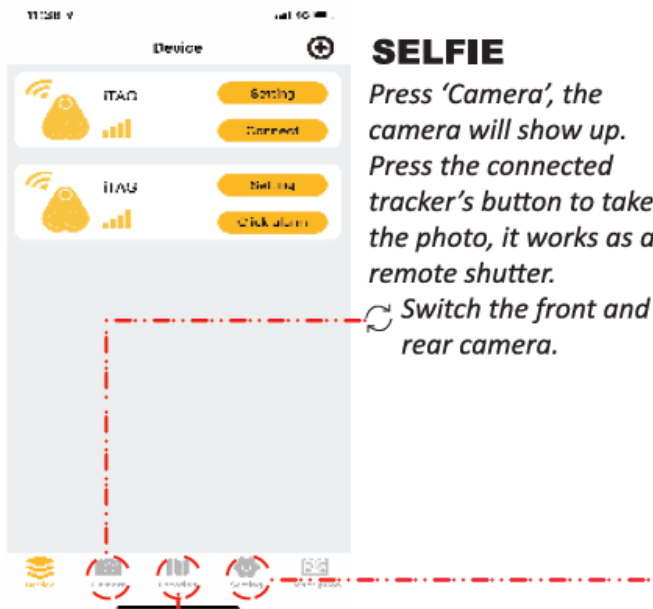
Device

iTAG

Setting

Connect

iTAG

Setting

Click alarm

SELFIE

Press 'Camera', the camera will show up. Press the connected tracker's button to take the photo, it works as a remote shutter.

Switch the front and rear camera.

Device

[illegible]